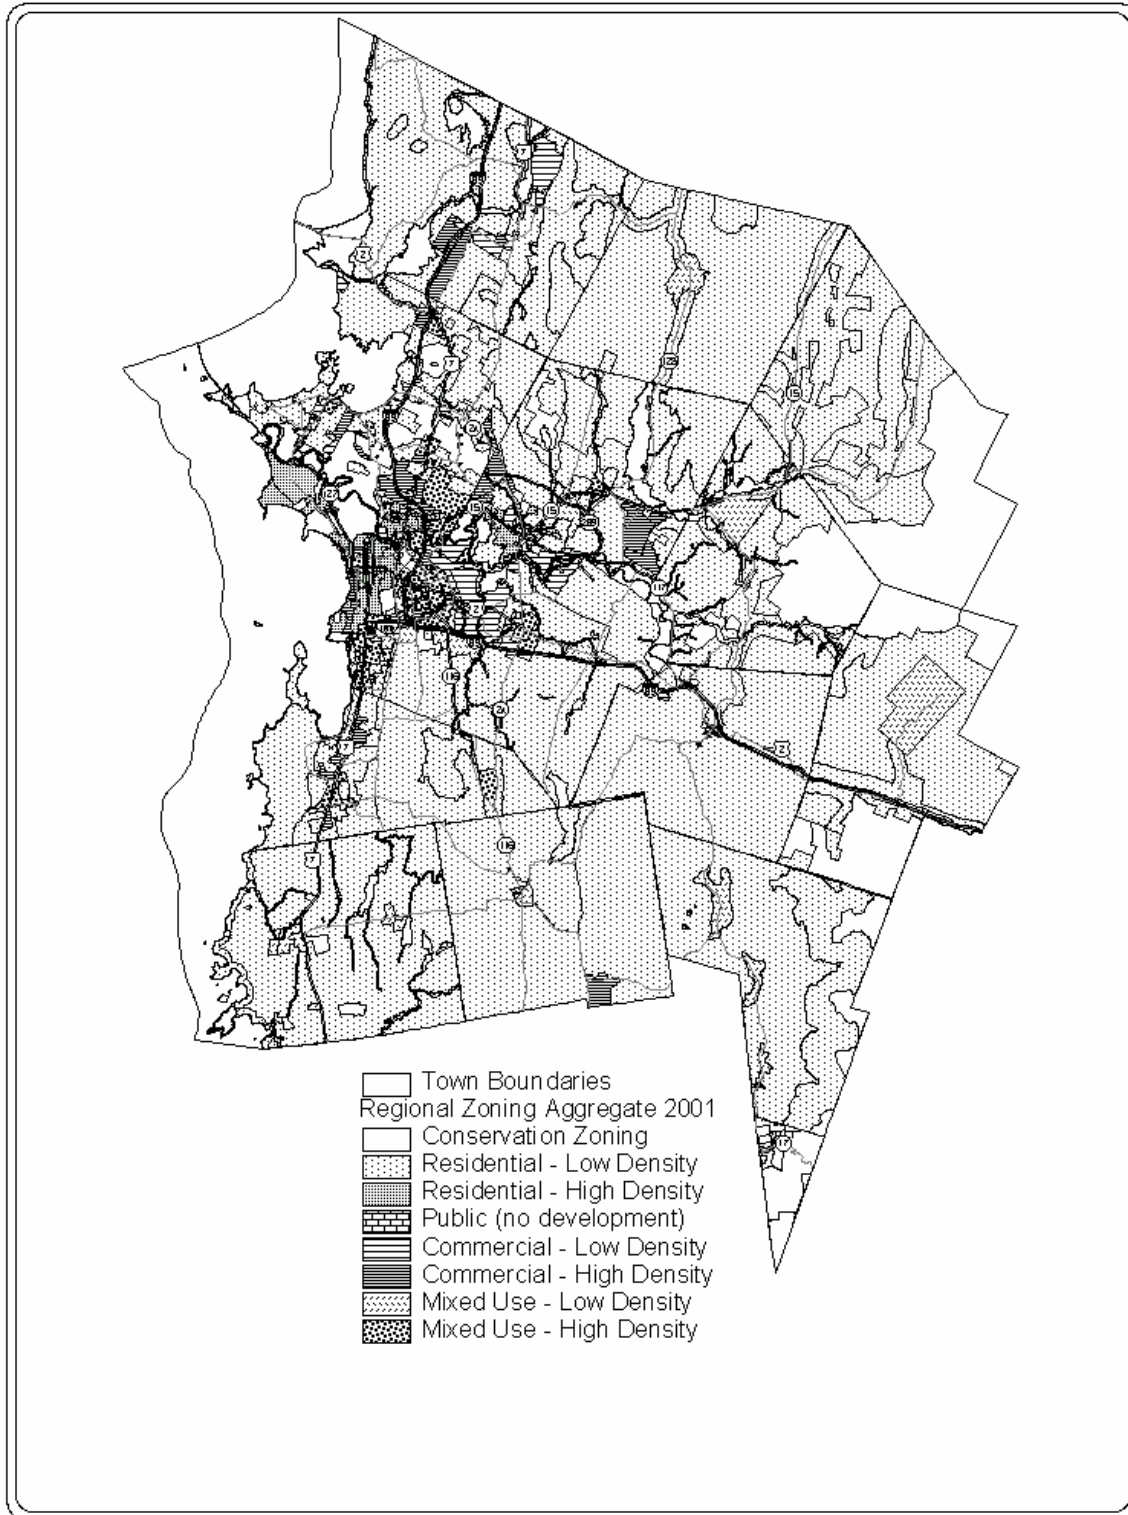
Town Boundaries
Regional Zoning Aggregate 2001
Conservation Zoning
Residential - Low Density
Residential - High Density
Public (no development)
Commercial - Low Density
Commercial - High Density
Mixed Use - Low Density
Mixed Use - High Density